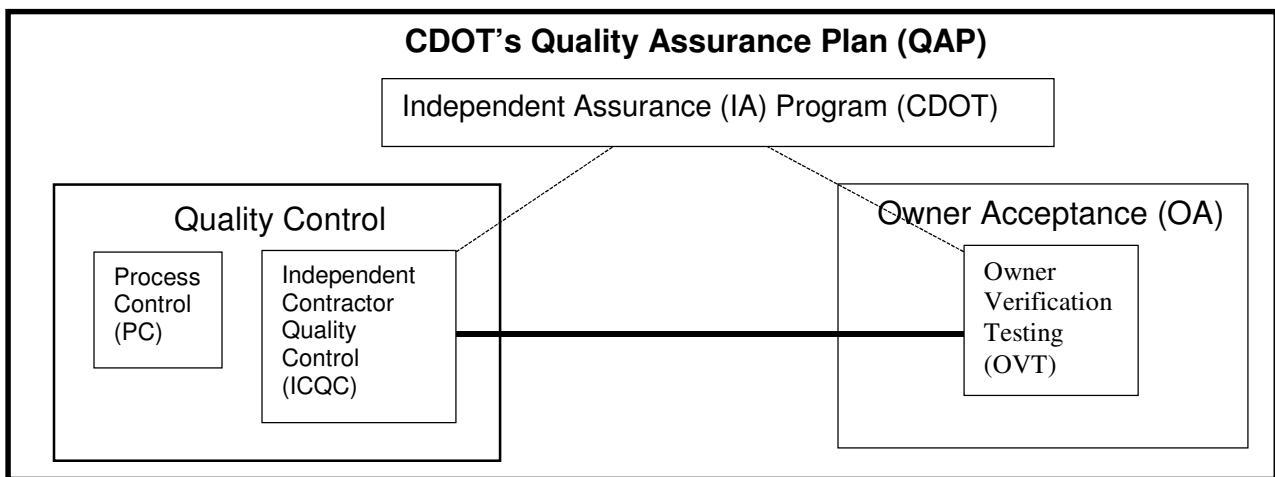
CDOT's Quality Assurance Plan (QAP)

Independent Assurance (IA) Program (CDOT)

Quality Control

Process Control (PC)

Independent Contractor Quality Control (ICQC)

Owner Acceptance (OA)

Owner Verification Testing (OVT)